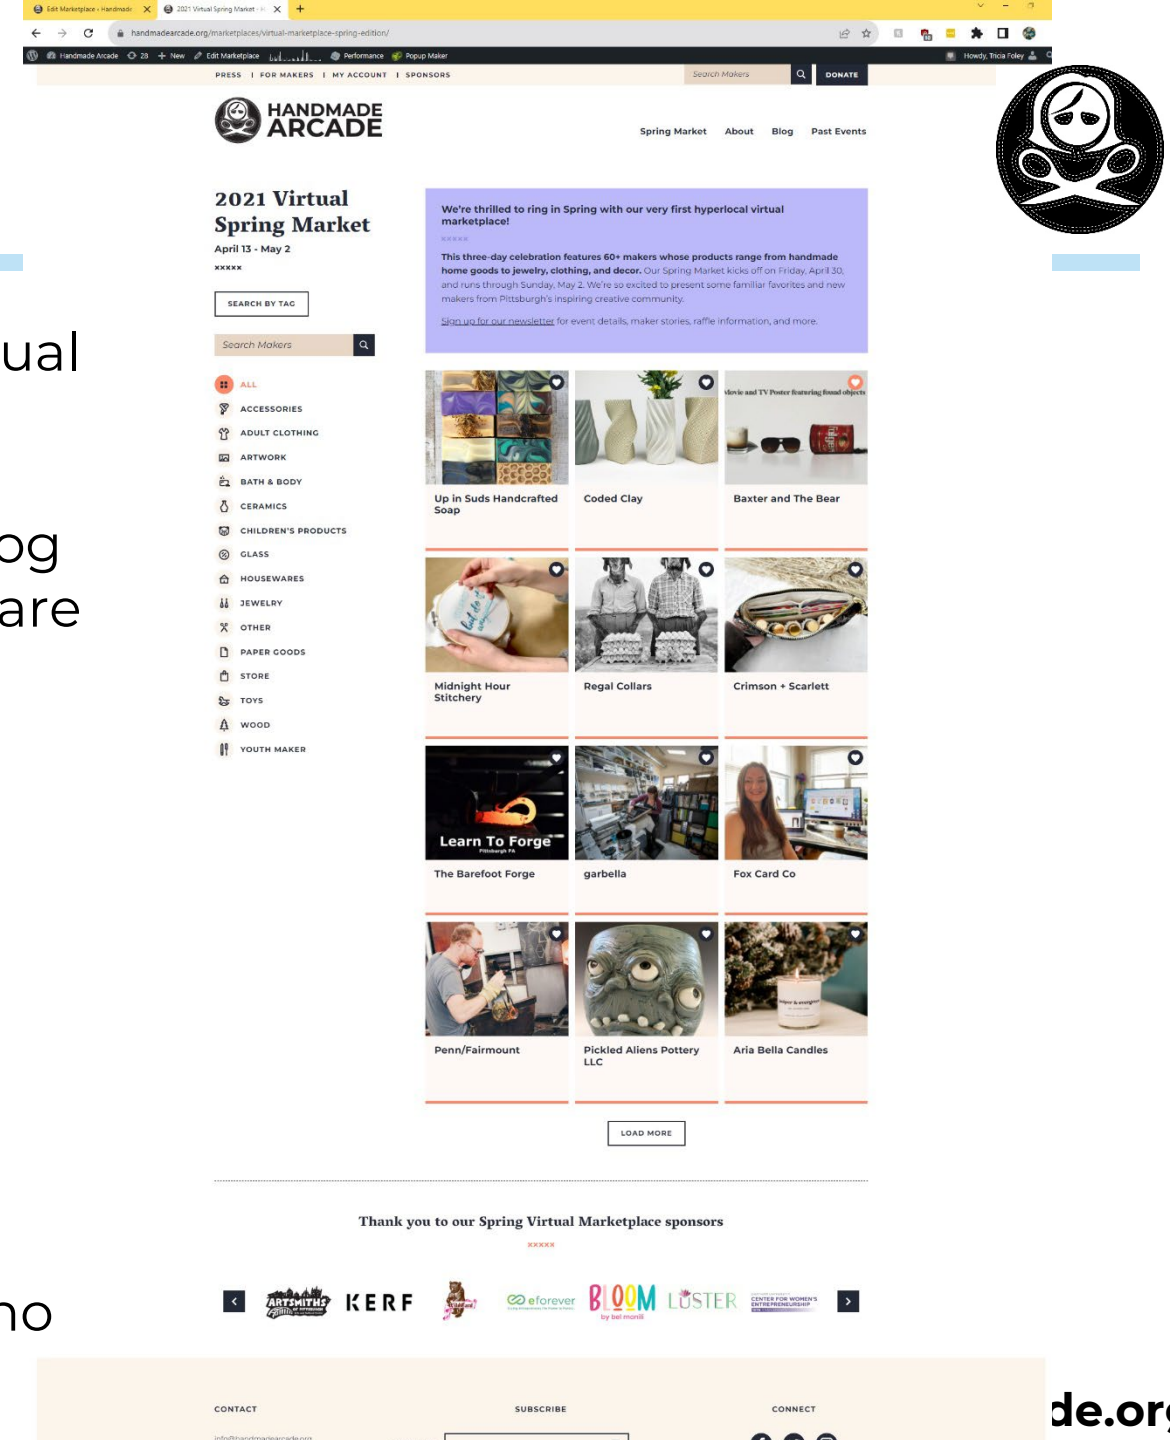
Edit Marketplace ‹ Handmade
2021 Virtual Spring Market – H
handmadearcade.org/marketplaces/virtual-marketplace-spring-edition/
Handmade Arcade 28 + New Edit Marketplace Performance Popup Maker
Howdy, Tricia Foley

PRESS | FOR MAKERS | MY ACCOUNT | SPONSORS
Search Makers
DONATE

HANDMADE ARCADE

Spring Market About Blog Past Events

2021 Virtual Spring Market
April 13 - May 2
xxxxx

SEARCH BY TAG

Search Makers

ALL
ACCESSORIES
ADULT CLOTHING
ARTWORK
BATH & BODY
CERAMICS
CHILDREN'S PRODUCTS
GLASS
HOUSEWARES
JEWELRY
OTHER
PAPER GOODS
STORE
TOYS
WOOD
YOUTH MAKER

We're thrilled to ring in Spring with our very first hyperlocal virtual marketplace!
xxxxx
This three-day celebration features 60+ makers whose products range from handmade home goods to jewelry, clothing, and decor. Our Spring Market kicks off on Friday, April 30, and runs through Sunday, May 2. We're so excited to present some familiar favorites and new makers from Pittsburgh's inspiring creative community.

Sign up for our newsletter for event details, maker stories, raffle information, and more.

Up in Suds Handcrafted Soap
Coded Clay
Movie and TV Poster featuring found objects
Baxter and The Bear
Midnight Hour Stitchery
Regal Collars
Crimson + Scarlett
Learn To Forge
Pittsburgh PA
The Barefoot Forge
garbella
Fox Card Co
Penn/Fairmount
Pickled Aliens Pottery LLC
Aria Bella Candles

LOAD MORE

Thank you to our Spring Virtual Marketplace sponsors
xxxxx

ARTSMITHS KERF eforever BLOOM by bel merrill LUSTER CENTER FOR WOMEN'S ENTREPRENEURSHIP

CONTACT
info@handmadearcade.org
SUBSCRIBE
CONNECT

ual
og
are
no
de.org